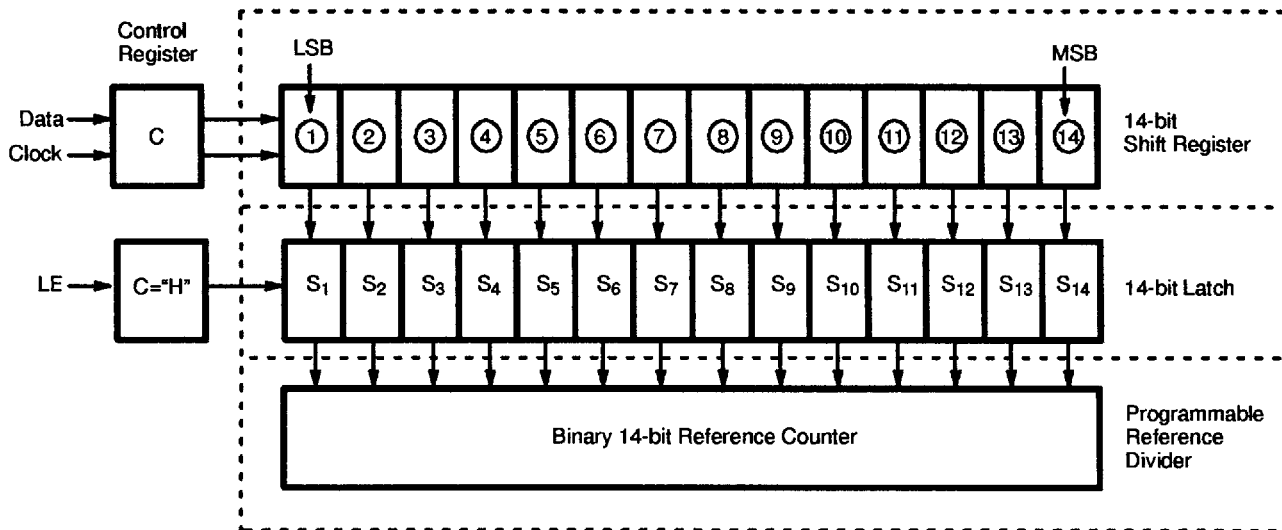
Control Register

Data

Clock

C

LSB

MSB

① ② ③ ④ ⑤ ⑥ ⑦ ⑧ ⑨ ⑩ ⑪ ⑫ ⑬ ⑭

14-bit Shift Register

LE

C="H"

$S_1$ $S_2$ $S_3$ $S_4$ $S_5$ $S_6$ $S_7$ $S_8$ $S_9$ $S_{10}$ $S_{11}$ $S_{12}$ $S_{13}$ $S_{14}$

14-bit Latch

Binary 14-bit Reference Counter

Programmable Reference Divider